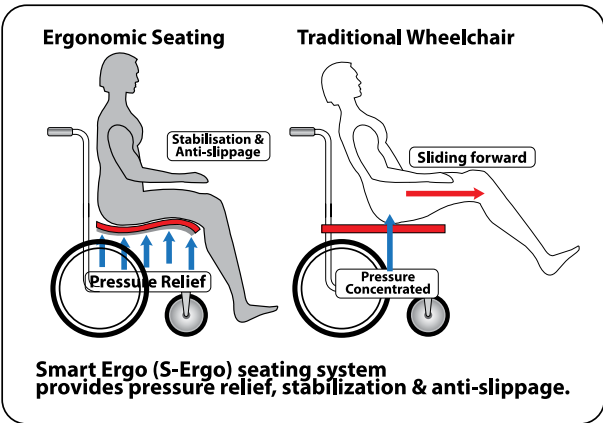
Ergonomic Seating

Stabilisation & Anti-slippage

Pressure Relief

Traditional Wheelchair

Sliding forward

Pressure Concentrated

Smart Ergo (S-Ergo) seating system provides pressure relief, stabilization & anti-slippage.